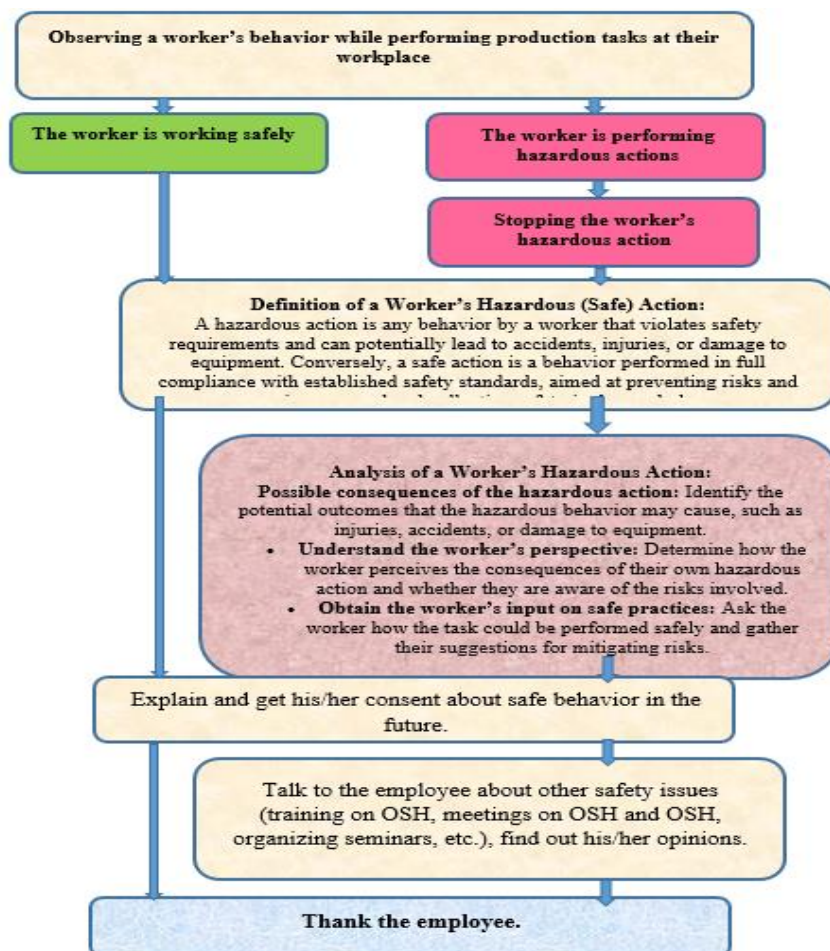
Observing a worker's behavior while performing production tasks at their workplace

The worker is working safely

The worker is performing hazardous actions

Stopping the worker's hazardous action

Definition of a Worker's Hazardous (Safe) Action:
A hazardous action is any behavior by a worker that violates safety requirements and can potentially lead to accidents, injuries, or damage to equipment. Conversely, a safe action is a behavior performed in full compliance with established safety standards, aimed at preventing risks and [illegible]

Analysis of a Worker's Hazardous Action:
Possible consequences of the hazardous action: Identify the potential outcomes that the hazardous behavior may cause, such as injuries, accidents, or damage to equipment.
• Understand the worker's perspective: Determine how the worker perceives the consequences of their own hazardous action and whether they are aware of the risks involved.
• Obtain the worker's input on safe practices: Ask the worker how the task could be performed safely and gather their suggestions for mitigating risks.

Explain and get his/her consent about safe behavior in the future.

Talk to the employee about other safety issues (training on OSH, meetings on OSH and OSH, organizing seminars, etc.), find out his/her opinions.

Thank the employee.